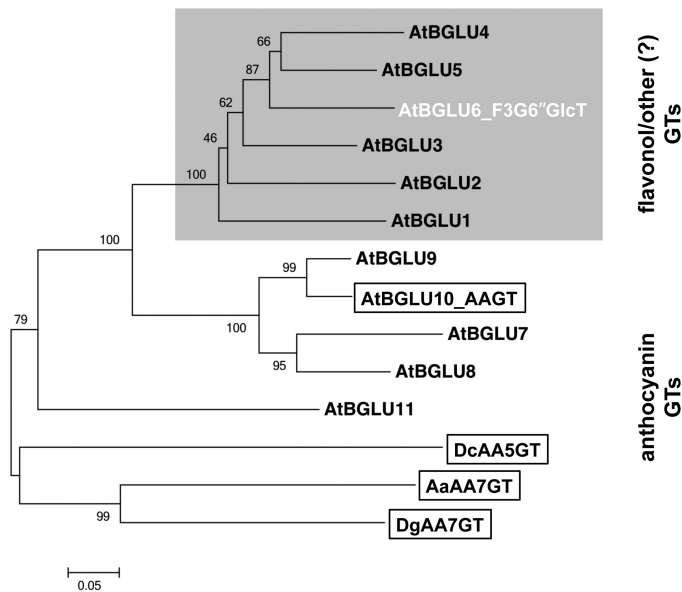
66
AtBGLU4
87
AtBGLU5
62
AtBGLU6_F3G6″GlcT
46
AtBGLU3
100
AtBGLU2
AtBGLU1
flavonol/other (?) GTs
100
99
AtBGLU9
AtBGLU10_AAGT
79
100
AtBGLU7
95
AtBGLU8
anthocyanin GTs
AtBGLU11
DcAA5GT
AaAA7GT
99
DgAA7GT
0.05